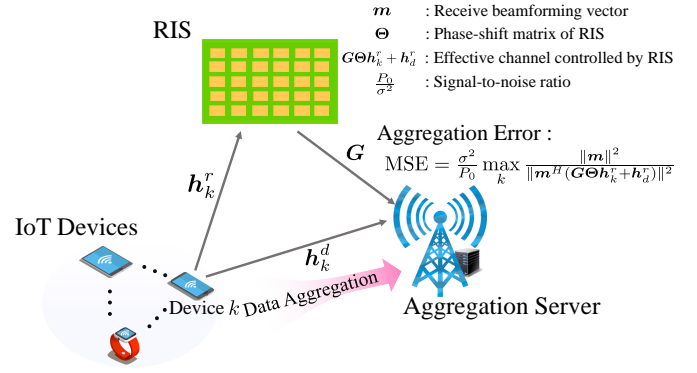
RIS

$\boldsymbol{m}$ : Receive beamforming vector
$\boldsymbol{\Theta}$ : Phase-shift matrix of RIS
$\boldsymbol{G\Theta h}_k^r + \boldsymbol{h}_d^r$ : Effective channel controlled by RIS
$\frac{P_0}{\sigma^2}$ : Signal-to-noise ratio

Aggregation Error :
$\mathrm{MSE} = \frac{\sigma^2}{P_0} \max_k \frac{\|\boldsymbol{m}\|^2}{\|\boldsymbol{m}^H(\boldsymbol{G\Theta h}_k^r + \boldsymbol{h}_d^r)\|^2}$

$\boldsymbol{G}$

$\boldsymbol{h}_k^r$

$\boldsymbol{h}_k^d$

IoT Devices

Device $k$ Data Aggregation

Aggregation Server